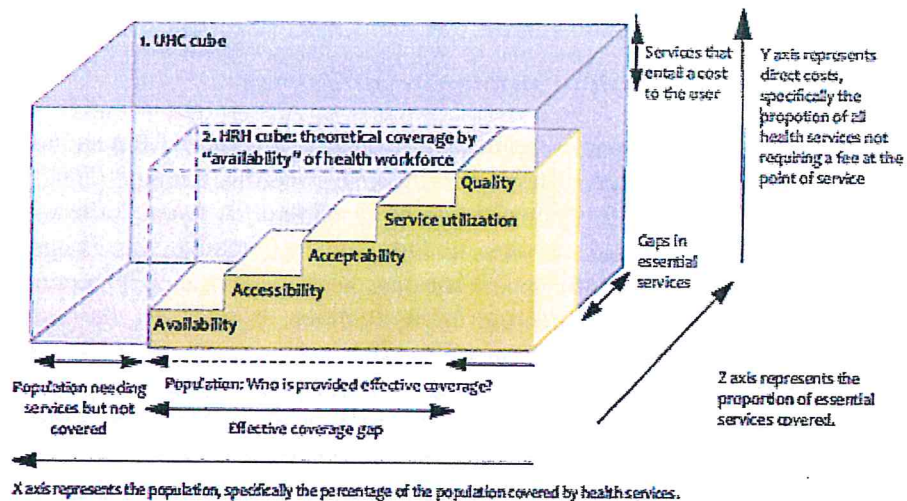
1. UHC cube

Services that entail a cost to the user

Y axis represents direct costs, specifically the propotion of all health services not requiring a fee at the point of service

2. HRH cube: theoretical coverage by "availability" of health workforce

Quality

Service utilization

Acceptability

Accessibility

Availability

Gaps in essential services

Population needing services but not covered

Population: Who is provided effective coverage?

Effective coverage gap

Z axis represents the proportion of essential services covered.

X axis represents the population, specifically the percentage of the population covered by health services.